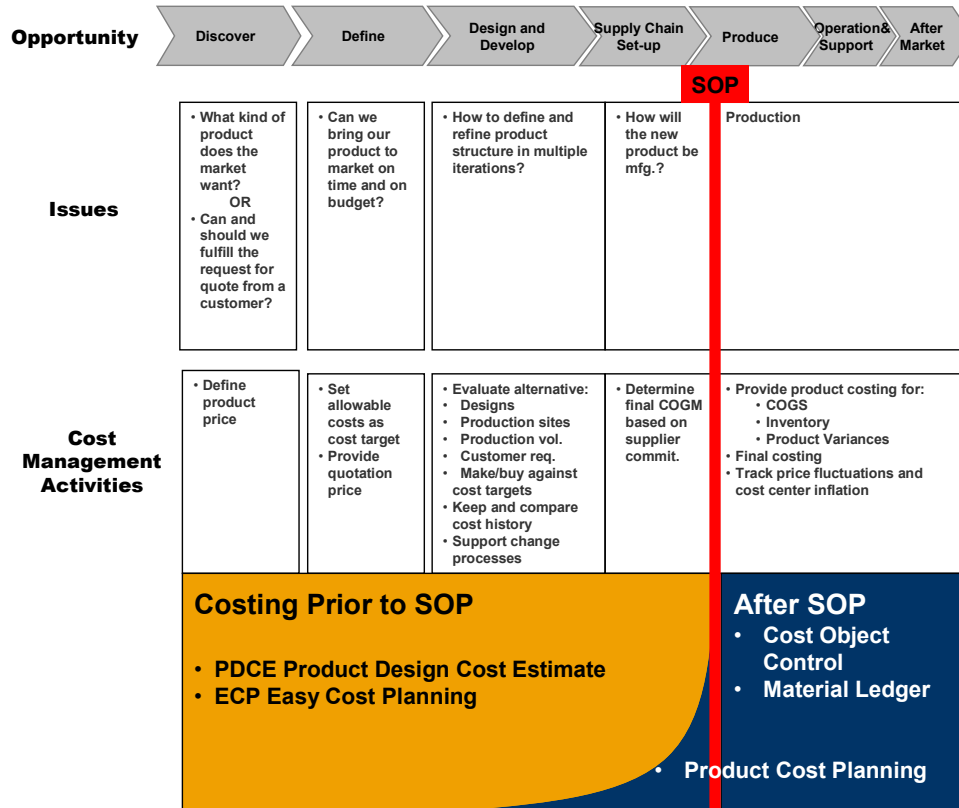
Opportunity

| Discover | Define | Design and Develop | Supply Chain Set-up | Produce | Operation& Support | After Market |
|---|---|---|---|---|---|---|

SOP

Issues

| • What kind of product does the market want? OR • Can and should we fulfill the request for quote from a customer? | • Can we bring our product to market on time and on budget? | • How to define and refine product structure in multiple iterations? | • How will the new product be mfg.? | Production |
|---|---|---|---|---|

Cost Management Activities

| • Define product price | • Set allowable costs as cost target • Provide quotation price | • Evaluate alternative: • Designs • Production sites • Production vol. • Customer req. • Make/buy against cost targets • Keep and compare cost history • Support change processes | • Determine final COGM based on supplier commit. | • Provide product costing for: • COGS • Inventory • Product Variances • Final costing • Track price fluctuations and cost center inflation |
|---|---|---|---|---|

Costing Prior to SOP

• PDCE Product Design Cost Estimate
• ECP Easy Cost Planning

After SOP
• Cost Object Control
• Material Ledger

• Product Cost Planning